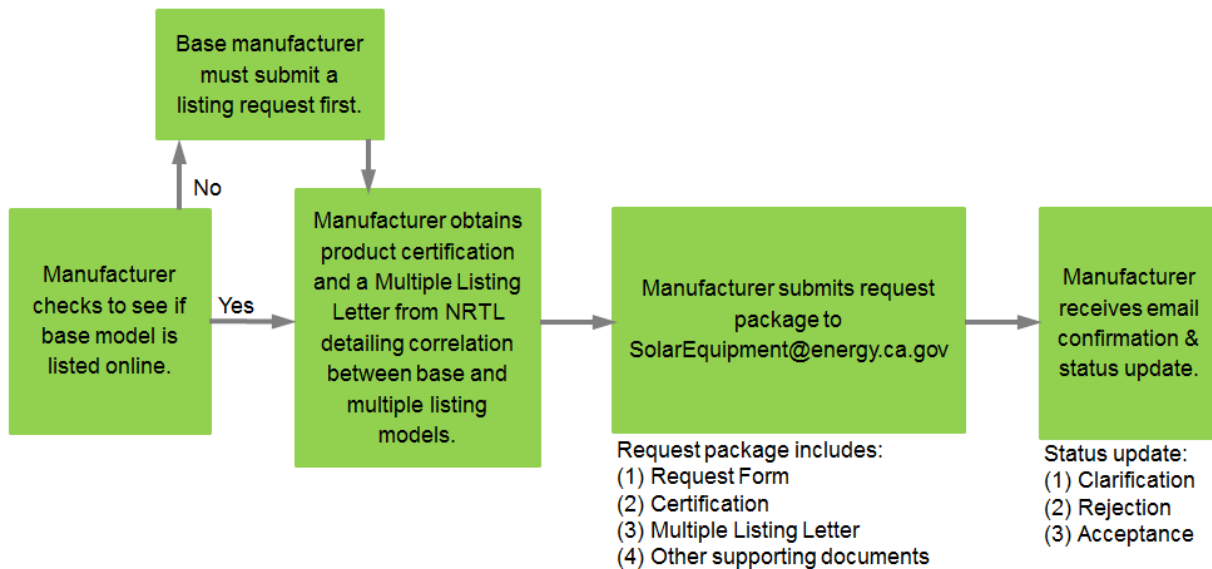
Base manufacturer must submit a listing request first.

No

Manufacturer checks to see if base model is listed online.

Yes

Manufacturer obtains product certification and a Multiple Listing Letter from NRTL detailing correlation between base and multiple listing models.

Manufacturer submits request package to SolarEquipment@energy.ca.gov

Request package includes:
(1) Request Form
(2) Certification
(3) Multiple Listing Letter
(4) Other supporting documents

Manufacturer receives email confirmation & status update.

Status update:
(1) Clarification
(2) Rejection
(3) Acceptance